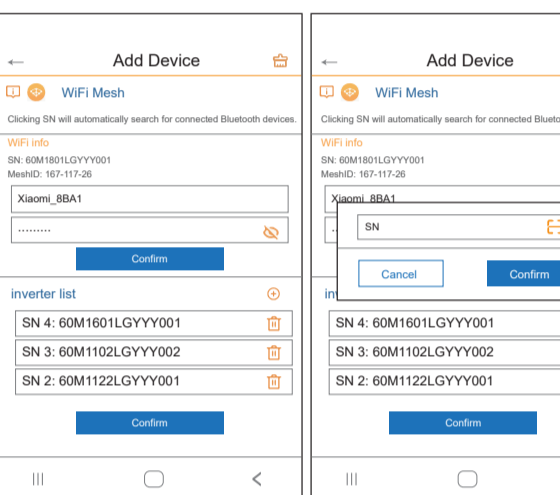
Add Device

WiFi Mesh

Clicking SN will automatically search for connected Bluetooth devices.

WiFi info

SN: 60M1801LGYYY001

MeshID: 167-117-26

Xiaomi_8BA1

·········

Confirm

inverter list

SN 4: 60M1601LGYYY001

SN 3: 60M1102LGYYY002

SN 2: 60M1122LGYYY001

Confirm

Add Device

WiFi Mesh

Clicking SN will automatically search for connected Bluetooth devices

WiFi info

SN: 60M1801LGYYY001

MeshID: 167-117-26

Xiaomi_8BA1

SN

Cancel

Confirm

inve

SN 4: 60M1601LGYYY001

SN 3: 60M1102LGYYY002

SN 2: 60M1122LGYYY001

Confirm